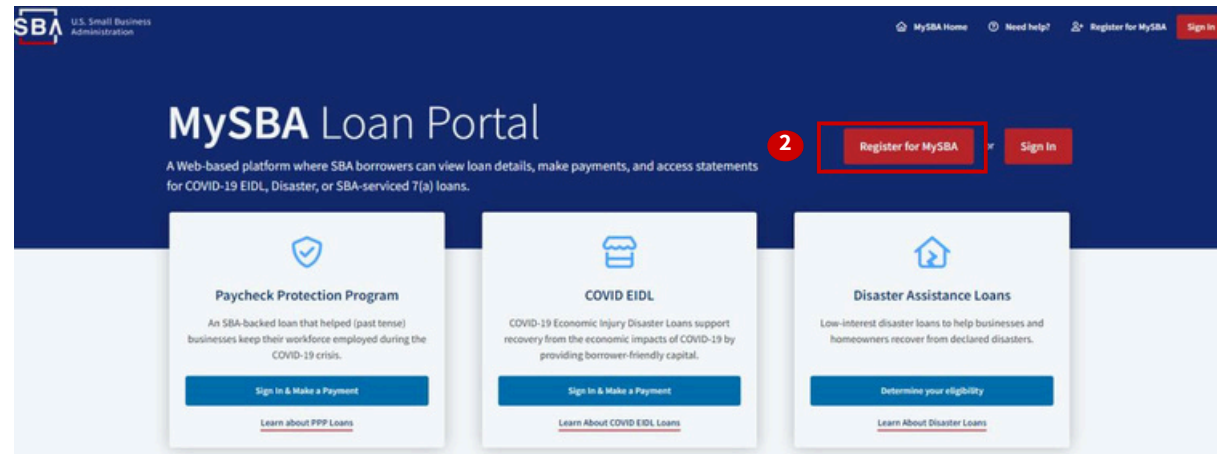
SBA U.S. Small Business Administration

MySBA Home   Need help?   Register for MySBA   Sign In

MySBA Loan Portal

A Web-based platform where SBA borrowers can view loan details, make payments, and access statements for COVID-19 EIDL, Disaster, or SBA-serviced 7(a) loans.

2

Register for MySBA   or   Sign In

Paycheck Protection Program

An SBA-backed loan that helped (past tense) businesses keep their workforce employed during the COVID-19 crisis.

Sign In & Make a Payment

Learn about PPP Loans

COVID EIDL

COVID-19 Economic Injury Disaster Loans support recovery from the economic impacts of COVID-19 by providing borrower-friendly capital.

Sign In & Make a Payment

Learn About COVID EIDL Loans

Disaster Assistance Loans

Low-interest disaster loans to help businesses and homeowners recover from declared disasters.

Determine your eligibility

Learn About Disaster Loans